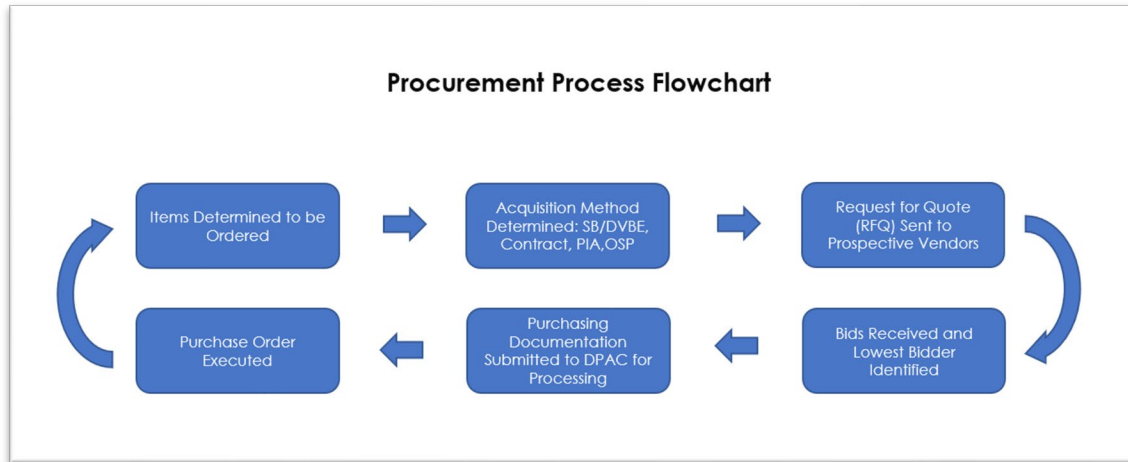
Procurement Process Flowchart

Items Determined to be Ordered

Acquisition Method Determined: SB/DVBE, Contract, PIA,OSP

Request for Quote (RFQ) Sent to Prospective Vendors

Bids Received and Lowest Bidder Identified

Purchasing Documentation Submitted to DPAC for Processing

Purchase Order Executed